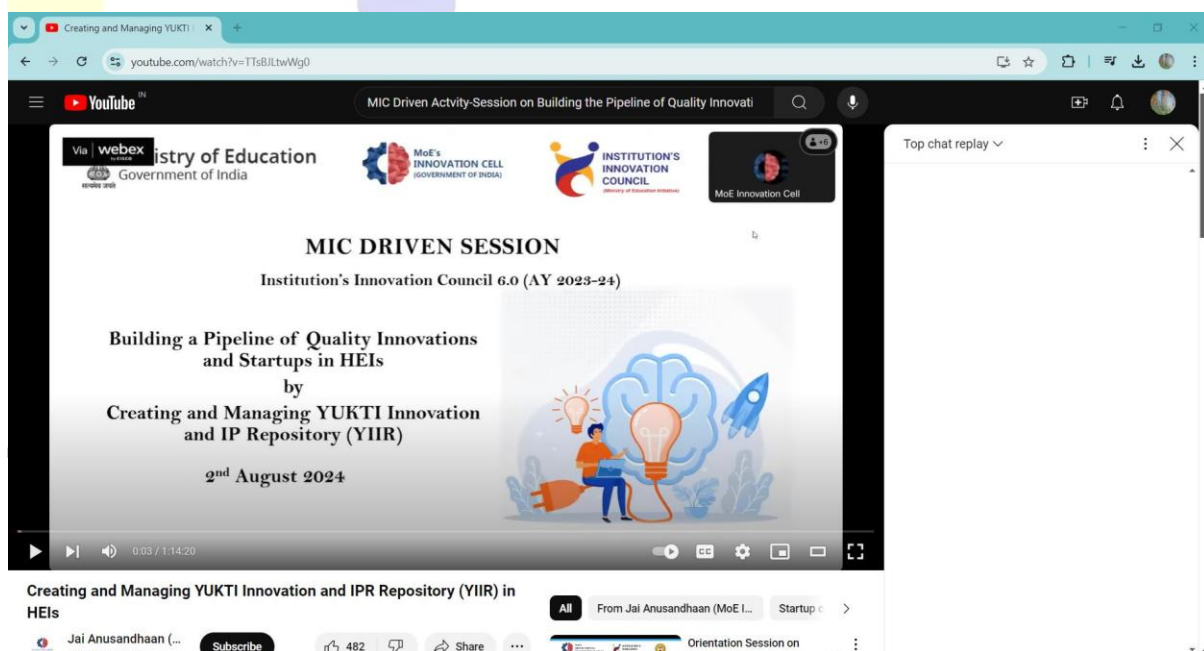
Creating and Managing YUKTI I ×

youtube.com/watch?v=TTsBJLtwWg0

YouTube IN

MIC Driven Actvity-Session on Building the Pipeline of Quality Innovati

Via webex by CISCO istry of Education
Government of India
सत्यमेव जयते

MoE's INNOVATION CELL (GOVERNMENT OF INDIA)

INSTITUTION'S INNOVATION COUNCIL (Ministry of Education Initiative)

+6

MoE Innovation Cell

MIC DRIVEN SESSION

Institution's Innovation Council 6.0 (AY 2023-24)

Building a Pipeline of Quality Innovations and Startups in HEIs
by
Creating and Managing YUKTI Innovation and IP Repository (YIIR)

2$^{nd}$ August 2024

0:03 / 1:14:20

CC

Top chat replay

Creating and Managing YUKTI Innovation and IPR Repository (YIIR) in HEIs

Jai Anusandhaan (...

Subscribe

482

Share

...

All

From Jai Anusandhaan (MoE I...

Startup

Orientation Session on